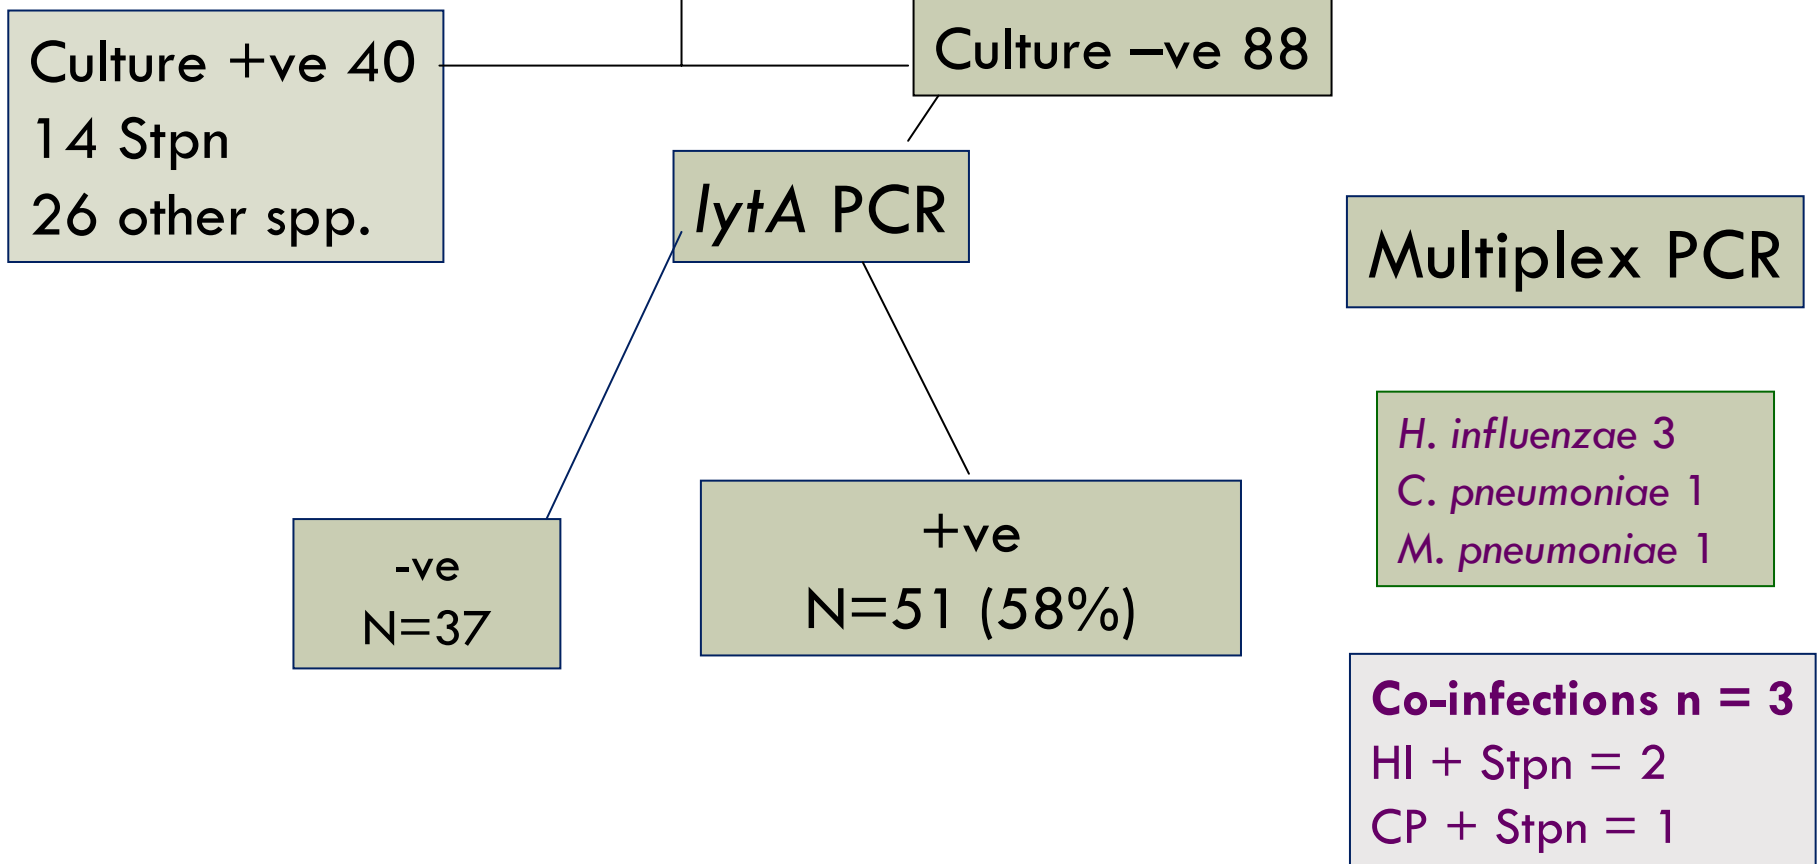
Culture +ve 40
14 Stpn
26 other spp.

Culture –ve 88

lytA PCR

Multiplex PCR

H. influenzae 3
C. pneumoniae 1
M. pneumoniae 1

-ve
N=37

+ve
N=51 (58%)

Co-infections n = 3
HI + Stpn = 2
CP + Stpn = 1